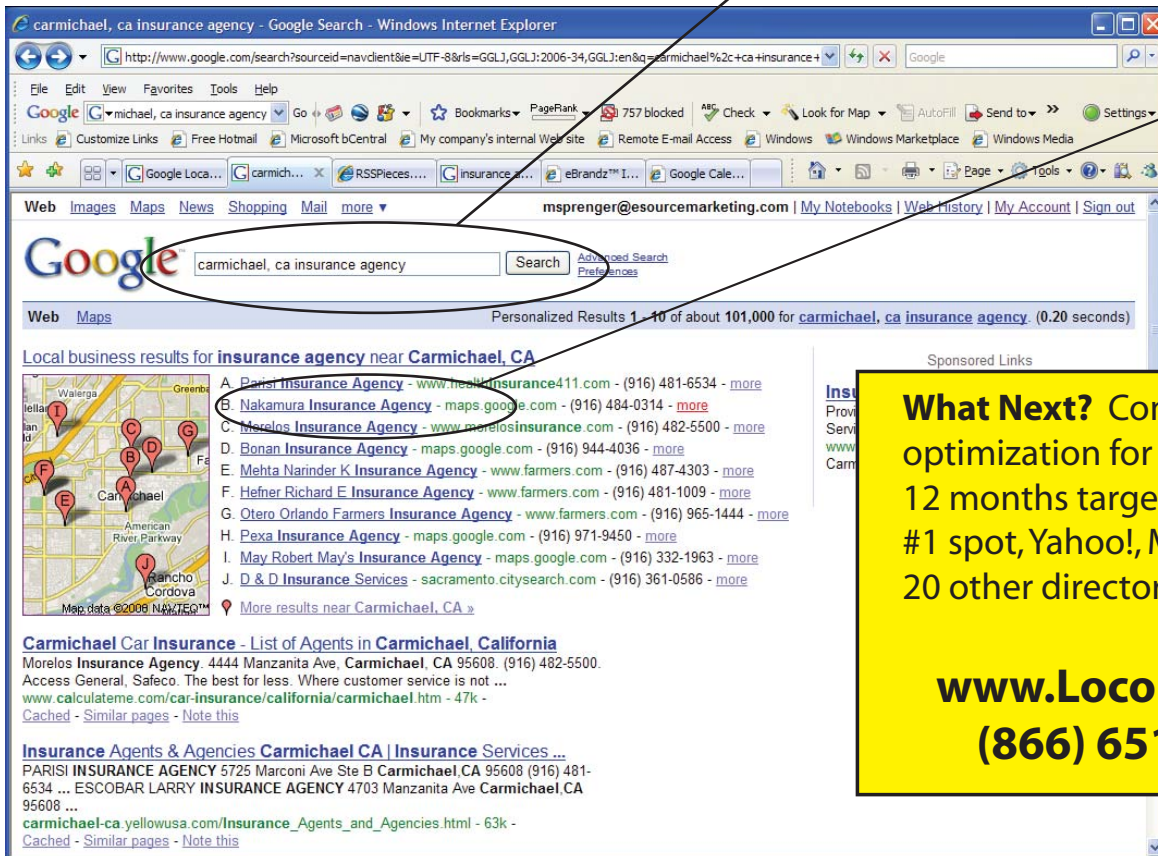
carmichael, ca insurance agency - Google Search - Windows Internet Explorer

http://www.google.com/search?sourceid=navclient&ie=UTF-8&rls=GGLJ,GGLJ:2006-34,GGLJ:en&q=carmichael%2c+ca+insurance+

Google

File Edit View Favorites Tools Help

Google michael, ca insurance agency Go Bookmarks PageRank 757 blocked Check Look for Map AutoFill Send to Settings

Links Customize Links Free Hotmail Microsoft bCentral My company's internal Web site Remote E-mail Access Windows Windows Marketplace Windows Media

Google Loca... carmich... RSSPieces.... insurance a... eBrandz™ I... Google Cale... Page Tools

Web Images Maps News Shopping Mail more ▾ msprenger@esourcemarketing.com | My Notebooks | Web History | My Account | Sign out

Google carmichael, ca insurance agency Search Advanced Search Preferences

Web Maps Personalized Results 1 - 10 of about 101,000 for carmichael, ca insurance agency. (0.20 seconds)

Local business results for insurance agency near Carmichael, CA

A. Parisi Insurance Agency - www.healthinsurance411.com - (916) 481-6534 - more
B. Nakamura Insurance Agency - maps.google.com - (916) 484-0314 - more
C. Morelos Insurance Agency - www.morelosinsurance.com - (916) 482-5500 - more
D. Bonan Insurance Agency - maps.google.com - (916) 944-4036 - more
E. Mehta Narinder K Insurance Agency - www.farmers.com - (916) 487-4303 - more
F. Hefner Richard E Insurance Agency - www.farmers.com - (916) 481-1009 - more
G. Otero Orlando Farmers Insurance Agency - www.farmers.com - (916) 965-1444 - more
H. Pexa Insurance Agency - maps.google.com - (916) 971-9450 - more
I. May Robert May's Insurance Agency - maps.google.com - (916) 332-1963 - more
J. D & D Insurance Services - sacramento.citysearch.com - (916) 361-0586 - more

Walerga Greenba Carmichael American River Parkway Rancho Cordova Map data ©2008 NAVTEQ™

More results near Carmichael, CA »

Carmichael Car Insurance - List of Agents in Carmichael, California
Morelos Insurance Agency. 4444 Manzanita Ave, Carmichael, CA 95608. (916) 482-5500. Access General, Safeco. The best for less. Where customer service is not ...
www.calculateme.com/car-insurance/california/carmichael.htm - 47k -
Cached - Similar pages - Note this

Insurance Agents & Agencies Carmichael CA | Insurance Services ...
PARISI INSURANCE AGENCY 5725 Marconi Ave Ste B Carmichael,CA 95608 (916) 481-6534 ... ESCOBAR LARRY INSURANCE AGENCY 4703 Manzanita Ave Carmichael,CA 95608 ...
carmichael-ca.yellowusa.com/Insurance_Agents_and_Agencies.html - 63k -
Cached - Similar pages - Note this

Sponsored Links

Insu
Provi
Servi
www
Carm

What Next? Co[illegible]
optimization for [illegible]
12 months targe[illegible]
#1 spot, Yahoo!, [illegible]
20 other director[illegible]

www.Loco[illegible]
(866) 65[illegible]